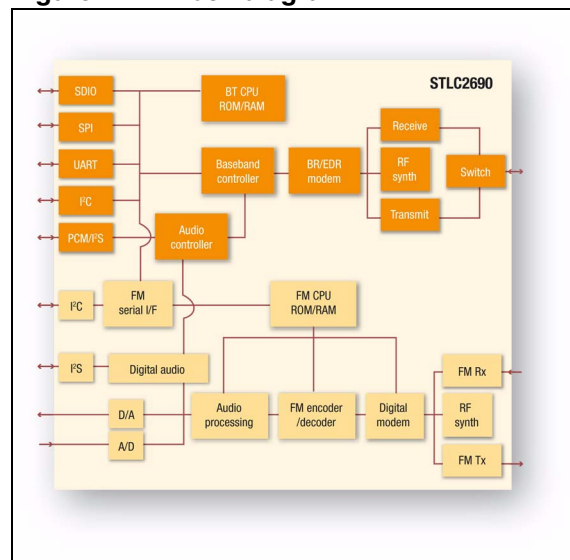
STLC2690

SDIO
SPI
UART
I²C
PCM/I²S
BT CPU ROM/RAM
Baseband controller
BR/EDR modem
Receive
RF synth
Transmit
Switch
Audio controller
I²C
FM serial I/F
FM CPU ROM/RAM
I²S
Digital audio
D/A
A/D
Audio processing
FM encoder /decoder
Digital modem
FM Rx
RF synth
FM Tx